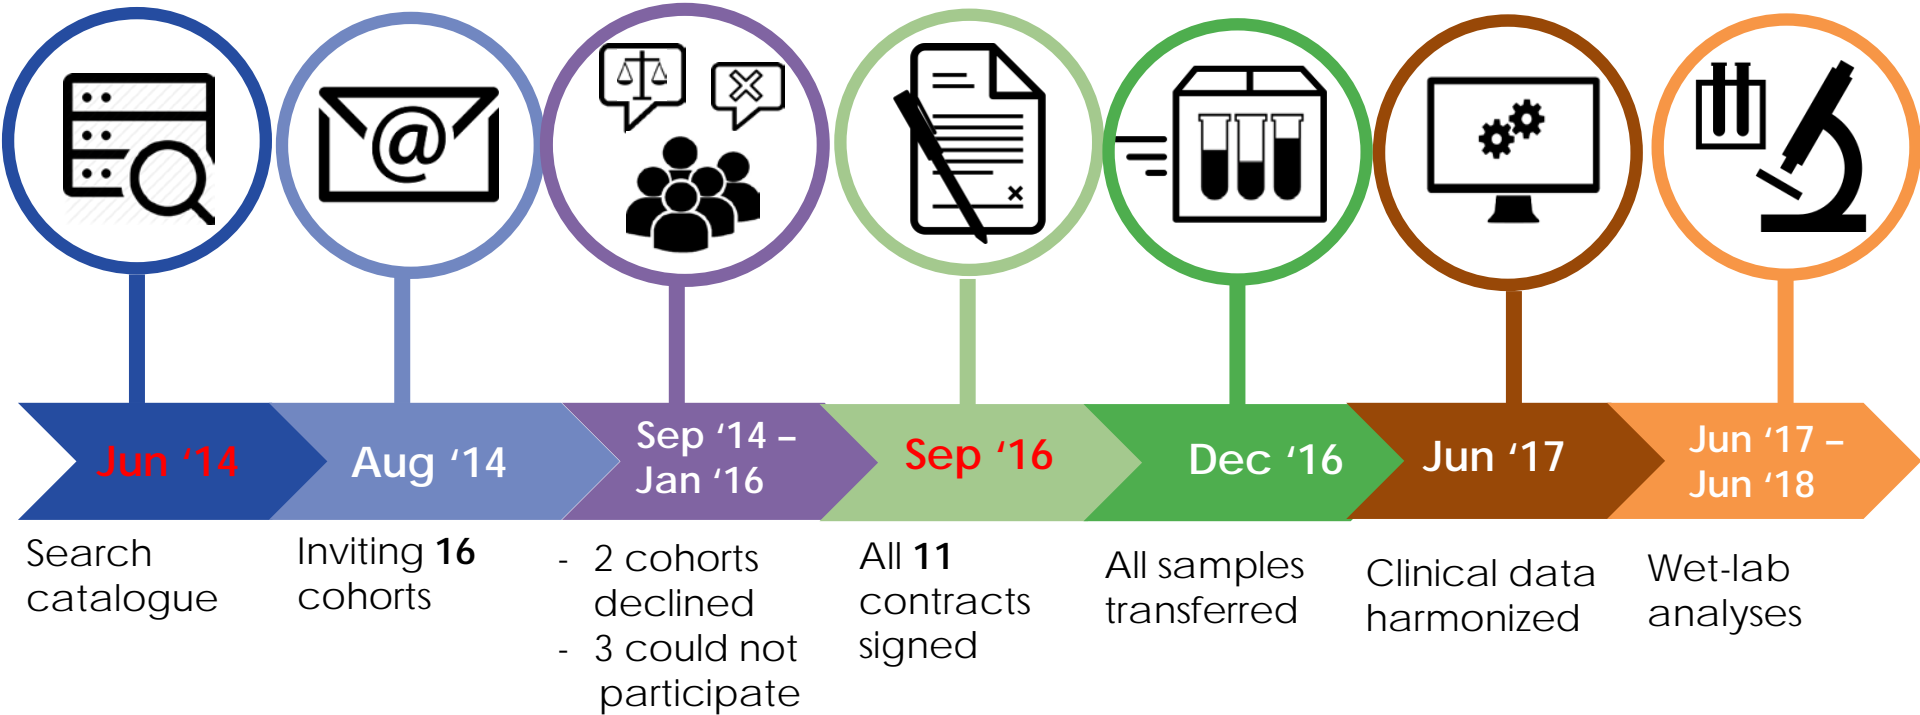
Jun ‘14
Search catalogue

Aug ‘14
Inviting **16** cohorts

Sep ‘14 – Jan ‘16
- 2 cohorts declined
- 3 could not participate

Sep ‘16
All **11** contracts signed

Dec ‘16
All samples transferred

Jun ‘17
Clinical data harmonized

Jun ‘17 – Jun ‘18
Wet-lab analyses